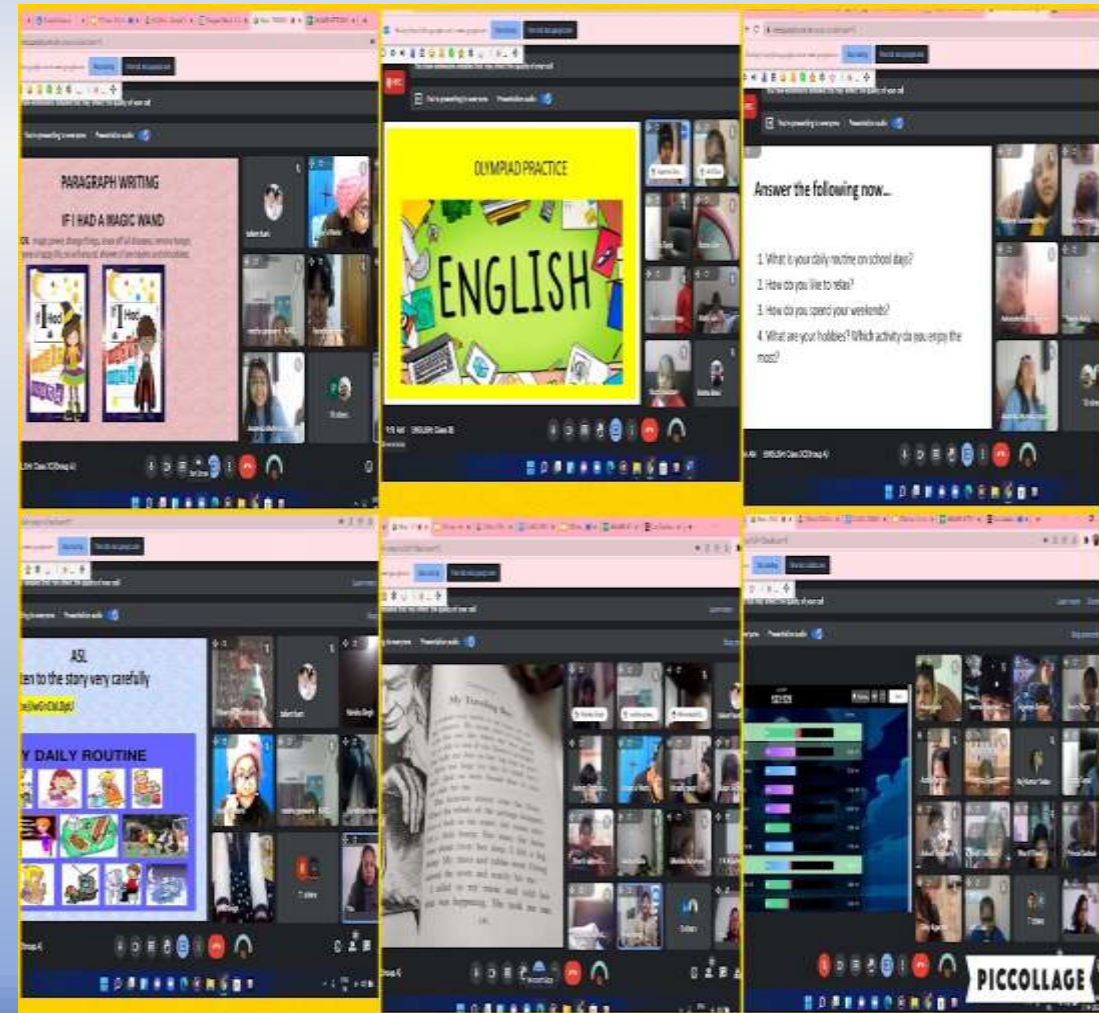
PARAGRAPH WRITING

IF I HAD A MAGIC WAND

If I Had

You're presenting to everyone

Presentation audio

OLYMPIAD PRACTICE

ENGLISH

Answer the following now...

1. What is your daily routine on school days?
2. How do you like to relax?
3. How do you spend your weekends?
4. What are your hobbies? Which activity do you enjoy the most?

ASL
ten to the story very carefully

Y DAILY ROUTINE

My Travelling

PICCOLLAGE